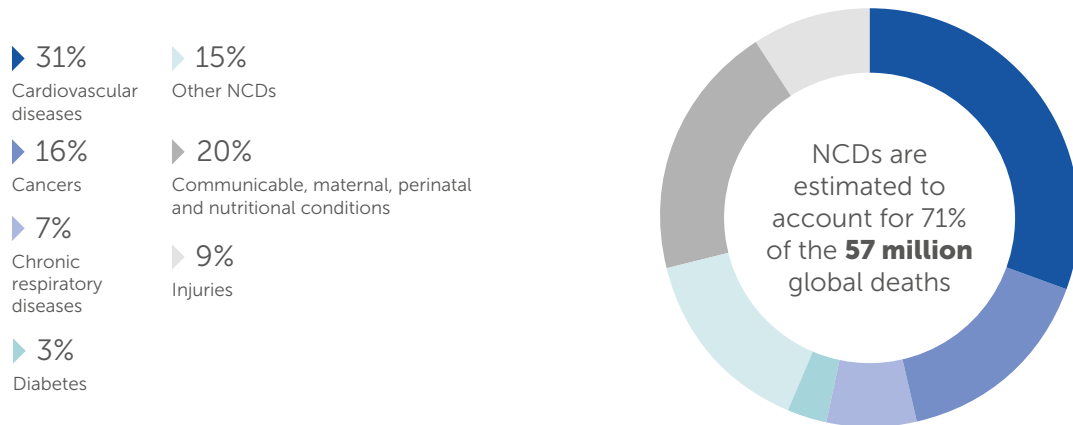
31%
Cardiovascular diseases

16%
Cancers

7%
Chronic respiratory diseases

3%
Diabetes

15%
Other NCDs

20%
Communicable, maternal, perinatal and nutritional conditions

9%
Injuries

NCDs are estimated to account for 71% of the **57 million** global deaths